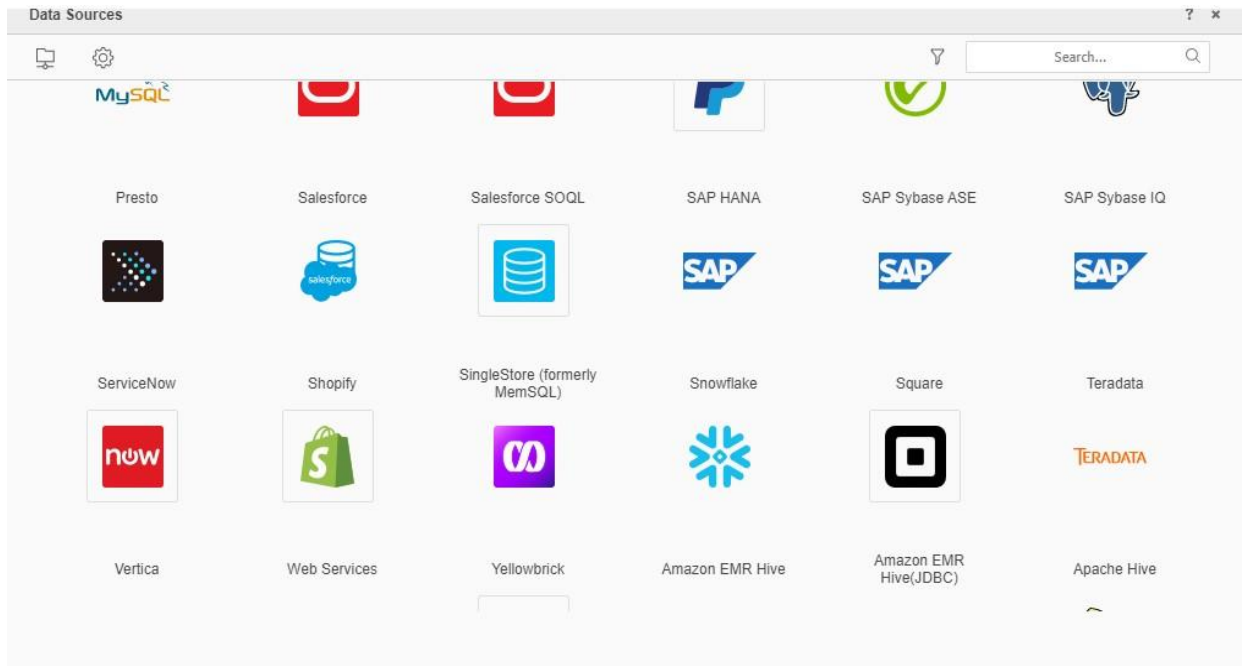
Data Sources

? ×

Search...

MySQL

Presto

Salesforce

salesforce

Salesforce SOQL

SAP HANA

SAP

SAP Sybase ASE

SAP

SAP Sybase IQ

SAP

ServiceNow

now

Shopify

SingleStore (formerly MemSQL)

Snowflake

Square

Teradata

TERADATA

Vertica

Web Services

Yellowbrick

Amazon EMR Hive

Amazon EMR Hive(JDBC)

Apache Hive